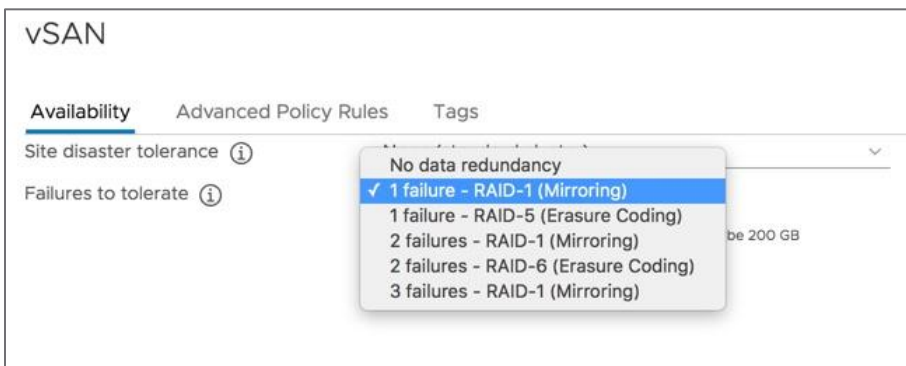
vSAN

Availability Advanced Policy Rules Tags

Site disaster tolerance ⓘ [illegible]

Failures to tolerate ⓘ

No data redundancy
✓ 1 failure - RAID-1 (Mirroring)
1 failure - RAID-5 (Erasure Coding)
2 failures - RAID-1 (Mirroring)
2 failures - RAID-6 (Erasure Coding)
3 failures - RAID-1 (Mirroring)

be 200 GB